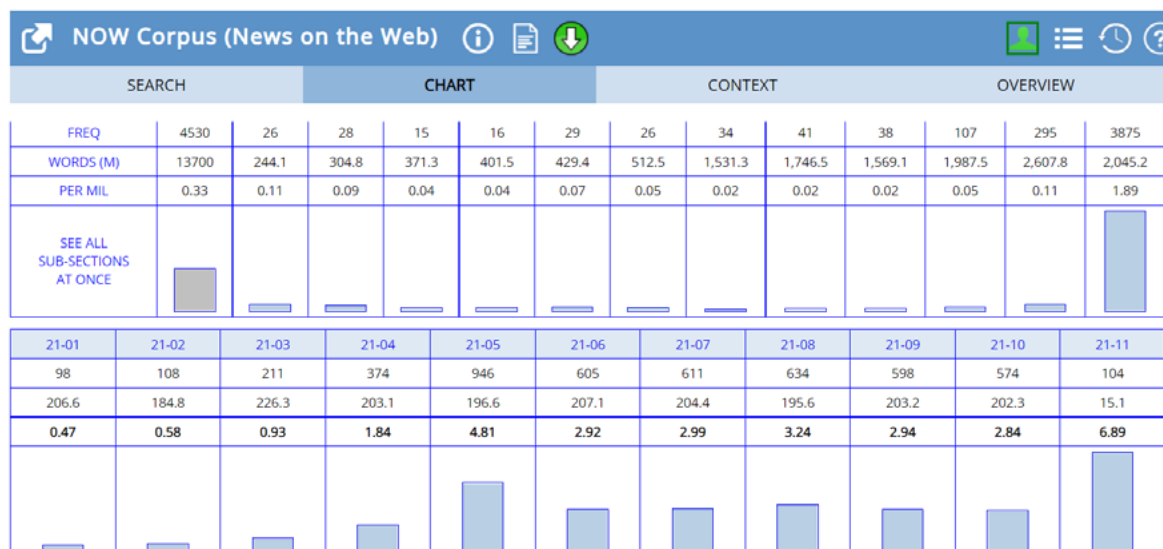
NOW Corpus (News on the Web)

SEARCH | CHART | CONTEXT | OVERVIEW

| FREQ | 4530 | 26 | 28 | 15 | 16 | 29 | 26 | 34 | 41 | 38 | 107 | 295 | 3875 |
|---|---|---|---|---|---|---|---|---|---|---|---|---|---|
| WORDS (M) | 13700 | 244.1 | 304.8 | 371.3 | 401.5 | 429.4 | 512.5 | 1,531.3 | 1,746.5 | 1,569.1 | 1,987.5 | 2,607.8 | 2,045.2 |
| PER MIL | 0.33 | 0.11 | 0.09 | 0.04 | 0.04 | 0.07 | 0.05 | 0.02 | 0.02 | 0.02 | 0.05 | 0.11 | 1.89 |
| SEE ALL SUB-SECTIONS AT ONCE | | | | | | | | | | | | | |

| 21-01 | 21-02 | 21-03 | 21-04 | 21-05 | 21-06 | 21-07 | 21-08 | 21-09 | 21-10 | 21-11 |
|---|---|---|---|---|---|---|---|---|---|---|
| 98 | 108 | 211 | 374 | 946 | 605 | 611 | 634 | 598 | 574 | 104 |
| 206.6 | 184.8 | 226.3 | 203.1 | 196.6 | 207.1 | 204.4 | 195.6 | 203.2 | 202.3 | 15.1 |
| 0.47 | 0.58 | 0.93 | 1.84 | 4.81 | 2.92 | 2.99 | 3.24 | 2.94 | 2.84 | 6.89 |